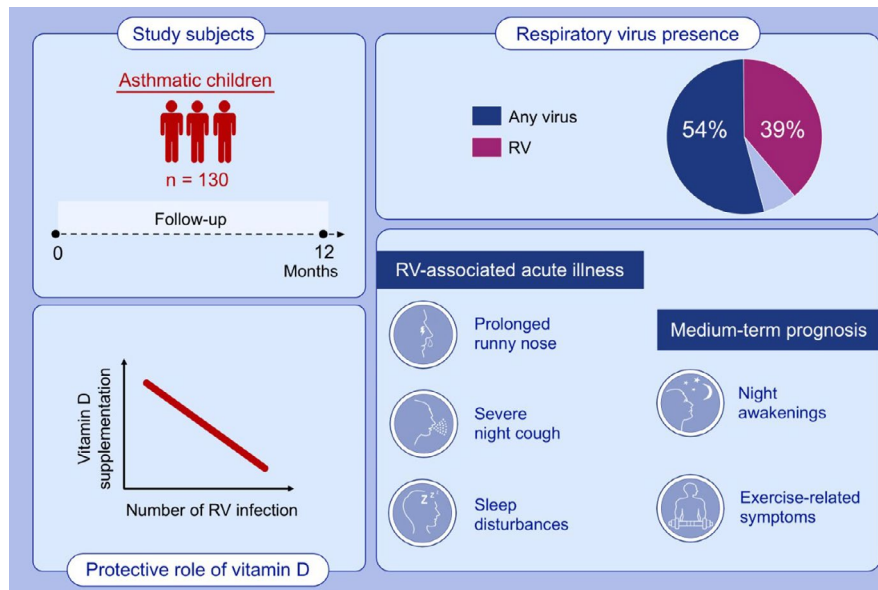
Study subjects

Asthmatic children

n = 130

Follow-up

0

12
Months

Respiratory virus presence

Any virus

RV

54%

39%

RV-associated acute illness

Prolonged runny nose

Severe night cough

Sleep disturbances

Medium-term prognosis

Night awakenings

Exercise-related symptoms

Vitamin D supplementation

Number of RV infection

Protective role of vitamin D